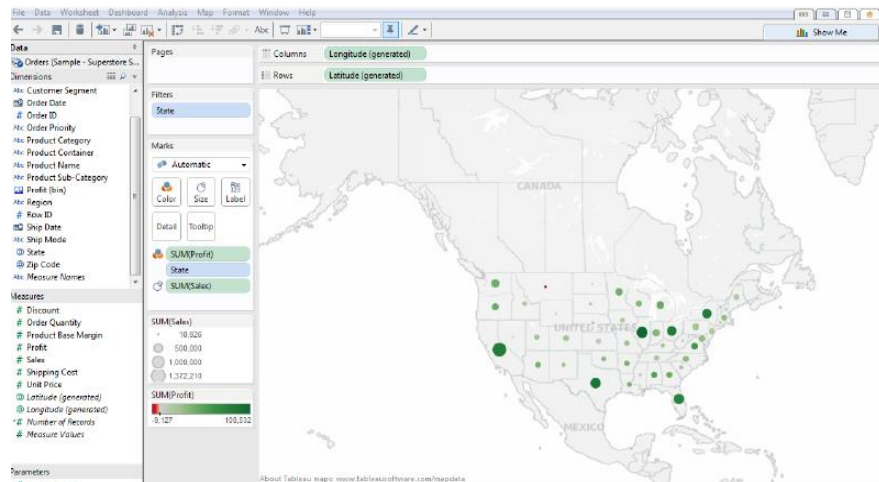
File Data Worksheet Dashboard Analysis Map Format Window Help

Show Me

Data
Orders (Sample - Superstore S...
Dimensions
Abc Customer Segment
Order Date
# Order ID
Abc Order Priority
Abc Product Category
Abc Product Container
Abc Product Name
Abc Product Sub-Category
Profit (bin)
Abc Region
# Row ID
Ship Date
Abc Ship Mode
State
Zip Code
Abc Measure Names
Measures
# Discount
# Order Quantity
# Product Base Margin
# Profit
# Sales
# Shipping Cost
# Unit Price
Latitude (generated)
Longitude (generated)
# Number of Records
# Measure Values

Parameters

Pages

Filters
State

Marks
Automatic
Color Size Label
Detail Tooltip
SUM(Profit)
State
SUM(Sales)

SUM(Sales)
10,526
500,000
1,000,000
1,372,210

SUM(Profit)
-9,127 100,532

Columns Longitude (generated)
Rows Latitude (generated)

CANADA
UNITED STATES
MEXICO

About Tableau maps: www.tableausoftware.com/mapdata